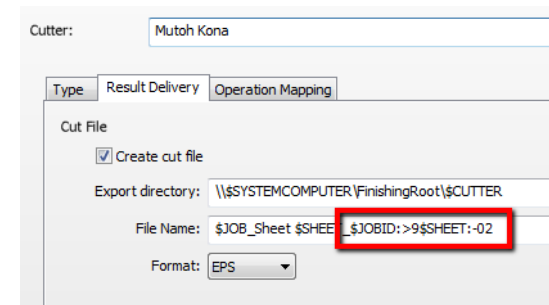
Cutter: Mutoh Kona

Type | Result Delivery | Operation Mapping

Cut File

Create cut file

Export directory: \\$SYSTEMCOMPUTER\FinishingRoot\$CUTTER

File Name: $JOB_Sheet $SHEE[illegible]_$JOBID:>9$SHEET:-02

Format: EPS